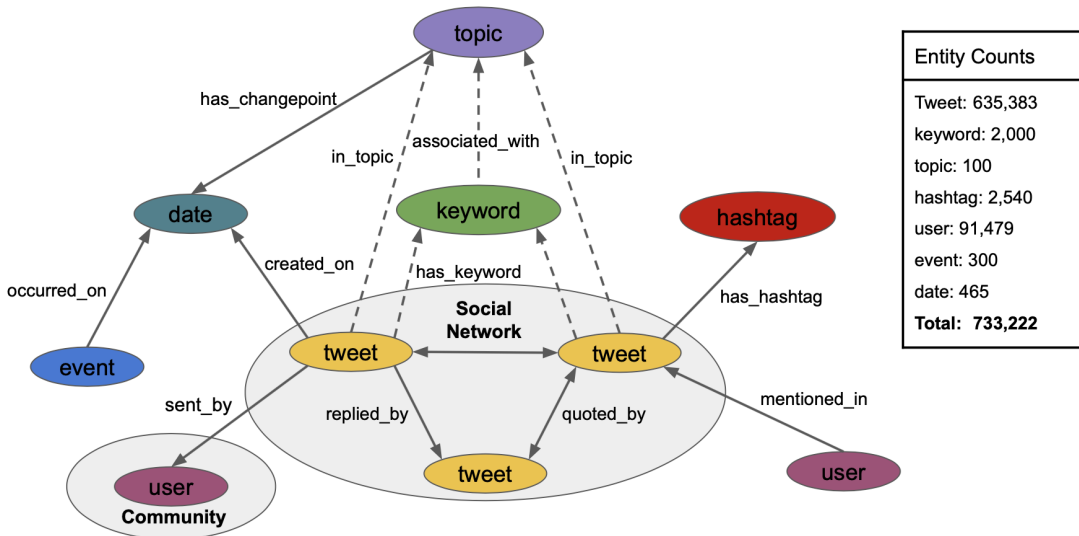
topic

has_changepoint

in_topic

associated_with

in_topic

date

keyword

hashtag

occurred_on

created_on

has_keyword

has_hashtag

Social Network

event

tweet

tweet

sent_by

replied_by

quoted_by

mentioned_in

tweet

user

Community

user

| Entity Counts |
|---|
| Tweet: 635,383 |
| keyword: 2,000 |
| topic: 100 |
| hashtag: 2,540 |
| user: 91,479 |
| event: 300 |
| date: 465 |
| **Total: 733,222** |